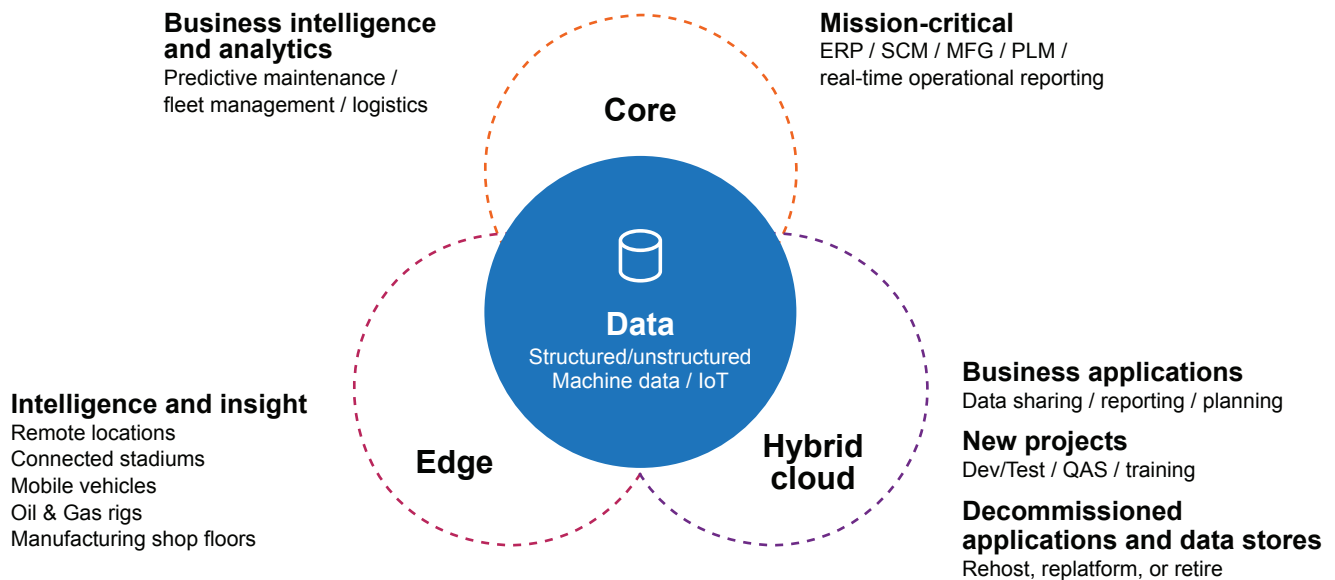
Business intelligence and analytics
Predictive maintenance / fleet management / logistics

Mission-critical
ERP / SCM / MFG / PLM / real-time operational reporting

Core

Data
Structured/unstructured
Machine data / IoT

Intelligence and insight
Remote locations
Connected stadiums
Mobile vehicles
Oil & Gas rigs
Manufacturing shop floors

Edge

Hybrid cloud

Business applications
Data sharing / reporting / planning

New projects
Dev/Test / QAS / training

Decommissioned applications and data stores
Rehost, replatform, or retire